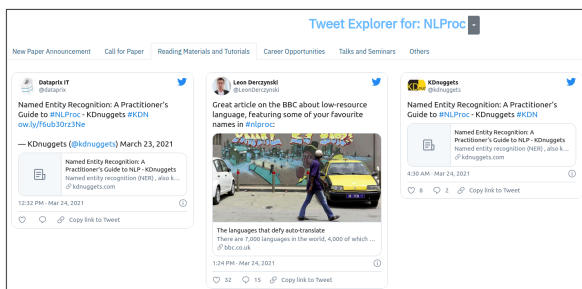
Tweet Explorer for: NLProc

New Paper Announcement | Call for Paper | Reading Materials and Tutorials | Career Opportunities | Talks and Seminars | Others

Dataprix IT
@dataprix

Named Entity Recognition: A Practitioner's Guide to #NLProc - KDnuggets #KDN ow.ly/f6ub30rz3Ne

— KDnuggets (@kdnuggets) March 23, 2021

Named Entity Recognition: A Practitioner's Guide to NLP - KDnuggets
Named entity recognition (NER) , also k...
kdnuggets.com

12:32 PM · Mar 24, 2021

Copy link to Tweet

Leon Derczynski
@LeonDerczynski

Great article on the BBC about low-resource language, featuring some of your favourite names in #nlproc:

The languages that defy auto-translate
There are 7,000 languages in the world, 4,000 of which ...
bbc.co.uk

1:24 PM · Mar 24, 2021

32  15  Copy link to Tweet

KDnuggets
@kdnuggets

Named Entity Recognition: A Practitioner's Guide to #NLProc - KDnuggets #KDN

Named Entity Recognition: A Practitioner's Guide to NLP - KDnuggets
Named entity recognition (NER) , also k...
kdnuggets.com

4:30 AM · Mar 24, 2021

8  2  Copy link to Tweet